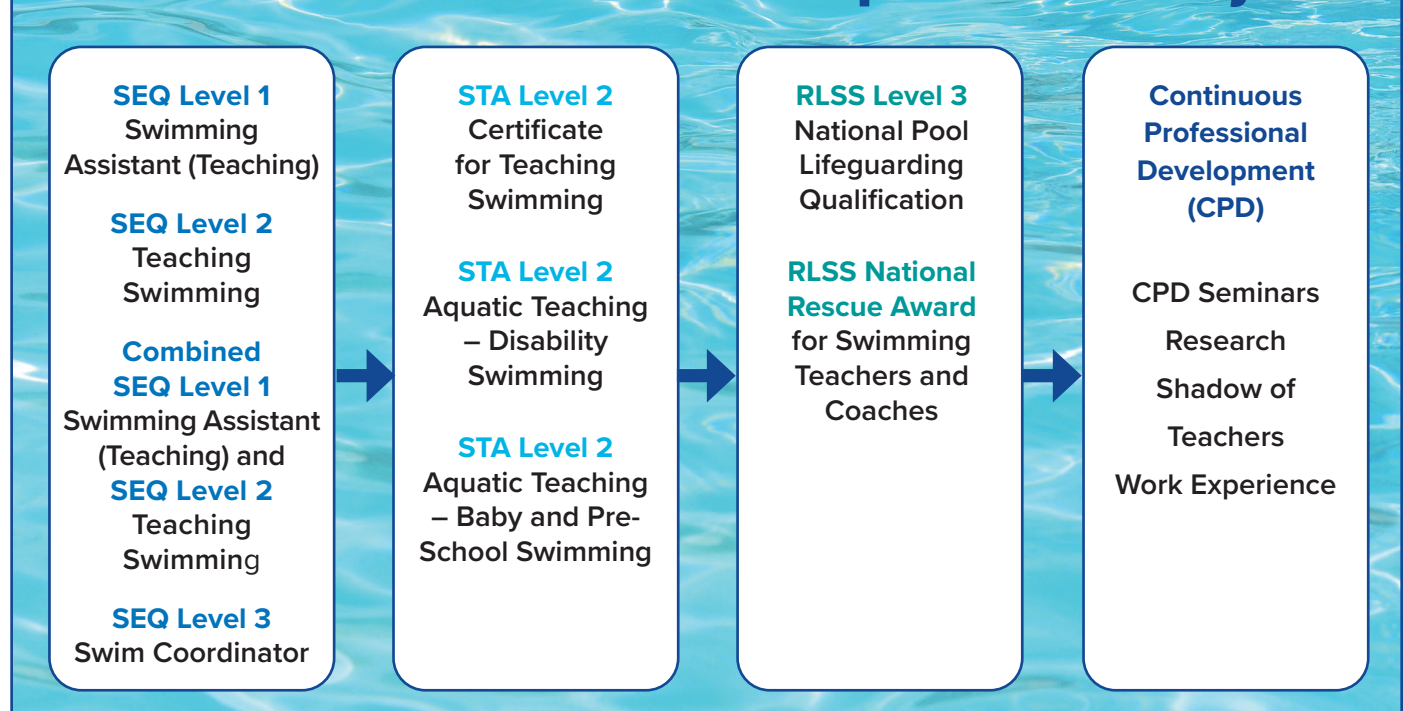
SEQ Level 1
Swimming Assistant (Teaching)

SEQ Level 2
Teaching Swimming

Combined SEQ Level 1
Swimming Assistant (Teaching) and SEQ Level 2
Teaching Swimming

SEQ Level 3
Swim Coordinator

STA Level 2
Certificate for Teaching Swimming

STA Level 2
Aquatic Teaching – Disability Swimming

STA Level 2
Aquatic Teaching – Baby and Pre-School Swimming

RLSS Level 3
National Pool Lifeguarding Qualification

RLSS National Rescue Award
for Swimming Teachers and Coaches

Continuous Professional Development (CPD)

CPD Seminars

Research

Shadow of Teachers

Work Experience